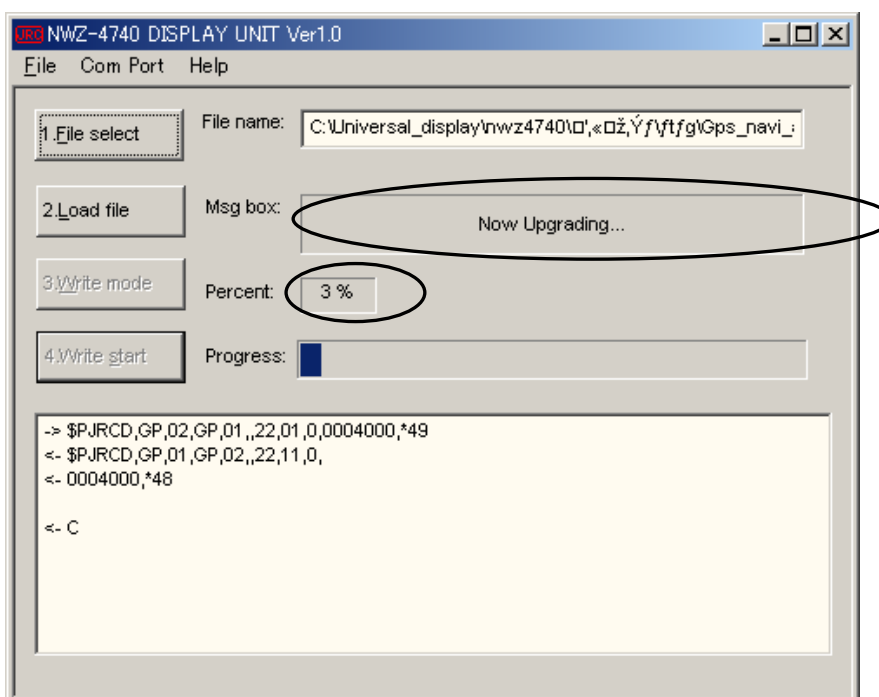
JRC NWZ-4740 DISPLAY UNIT Ver1.0

File Com Port Help

1.File select

File name: C:\Universal_display\nwz4740\□',«□ž,Ýƒ\ƒtƒg\Gps_navi_

2.Load file

Msg box: Now Upgrading...

3.Write mode

Percent: 3 %

4.Write start

Progress:

-> $PJRCD,GP,02,GP,01,,22,01,0,0004000,*49
<- $PJRCD,GP,01,GP,02,,22,11,0,
<- 0004000,*48

<- C